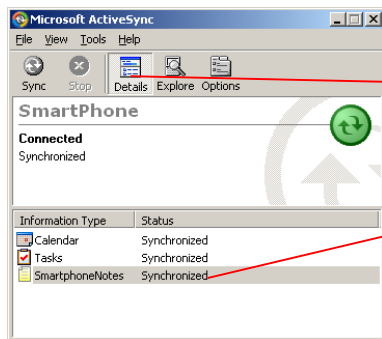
Microsoft ActiveSync

File View Tools Help

Sync Stop Details Explore Options

SmartPhone

Connected
Synchronized

| Information Type | Status |
|---|---|
| Calendar | Synchronized |
| Tasks | Synchronized |
| SmartphoneNotes | Synchronized |